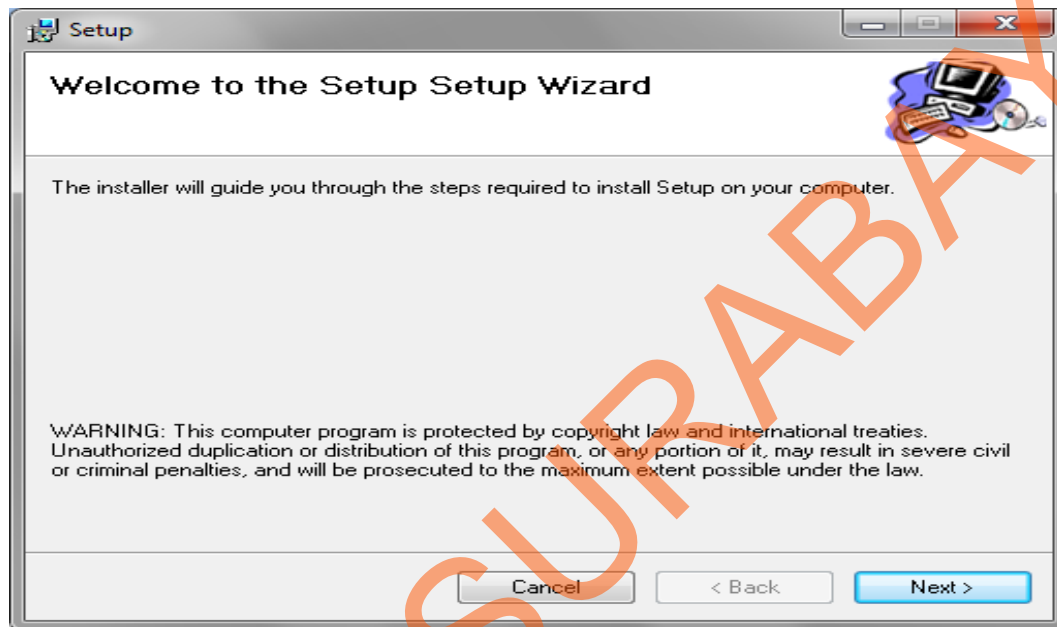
Setup

Welcome to the Setup Setup Wizard

The installer will guide you through the steps required to install Setup on your computer.

WARNING: This computer program is protected by copyright law and international treaties. Unauthorized duplication or distribution of this program, or any portion of it, may result in severe civil or criminal penalties, and will be prosecuted to the maximum extent possible under the law.

Cancel

< Back

Next >

SURABAYA